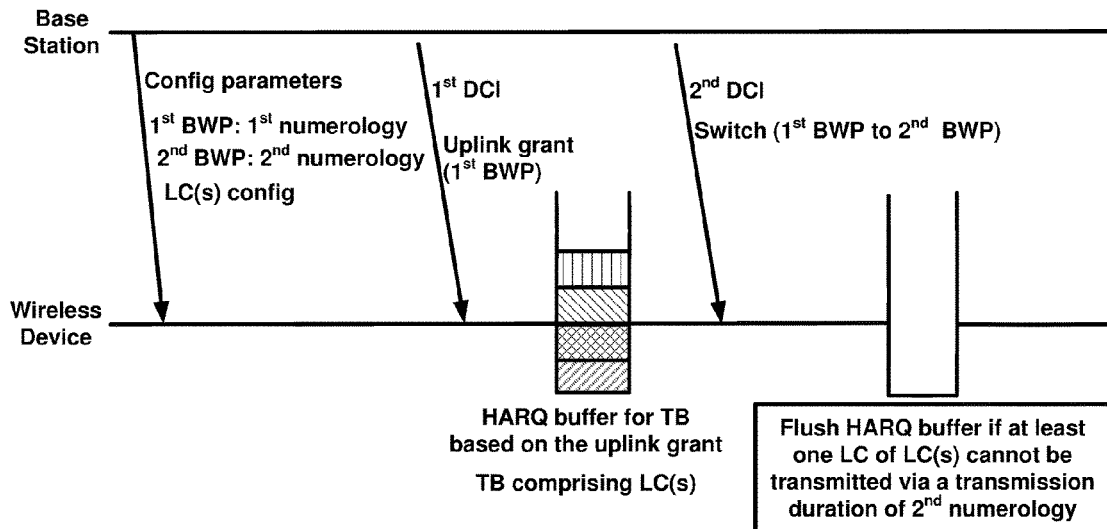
Base Station

Config parameters
1$^{st}$ BWP: 1$^{st}$ numerology
2$^{nd}$ BWP: 2$^{nd}$ numerology
LC(s) config

1$^{st}$ DCI
Uplink grant (1$^{st}$ BWP)

2$^{nd}$ DCI
Switch (1$^{st}$ BWP to 2$^{nd}$ BWP)

Wireless Device

HARQ buffer for TB based on the uplink grant

TB comprising LC(s)

Flush HARQ buffer if at least one LC of LC(s) cannot be transmitted via a transmission duration of 2$^{nd}$ numerology